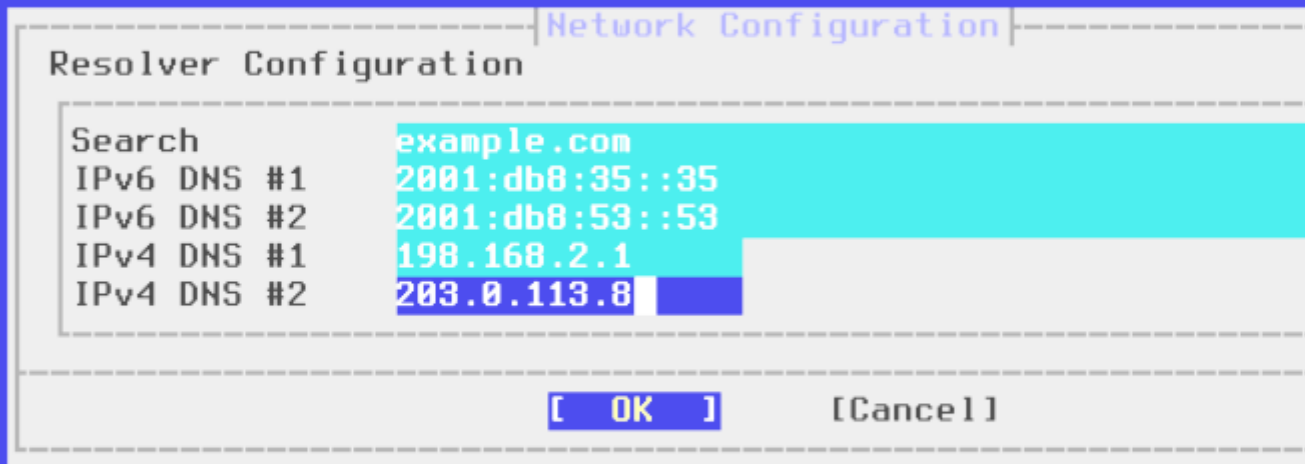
Network Configuration

Resolver Configuration

| | |
|---|---|
| Search | example.com |
| IPv6 DNS #1 | 2001:db8:35::35 |
| IPv6 DNS #2 | 2001:db8:53::53 |
| IPv4 DNS #1 | 198.168.2.1 |
| IPv4 DNS #2 | 203.0.113.8 |

[ OK ] [Cancel]